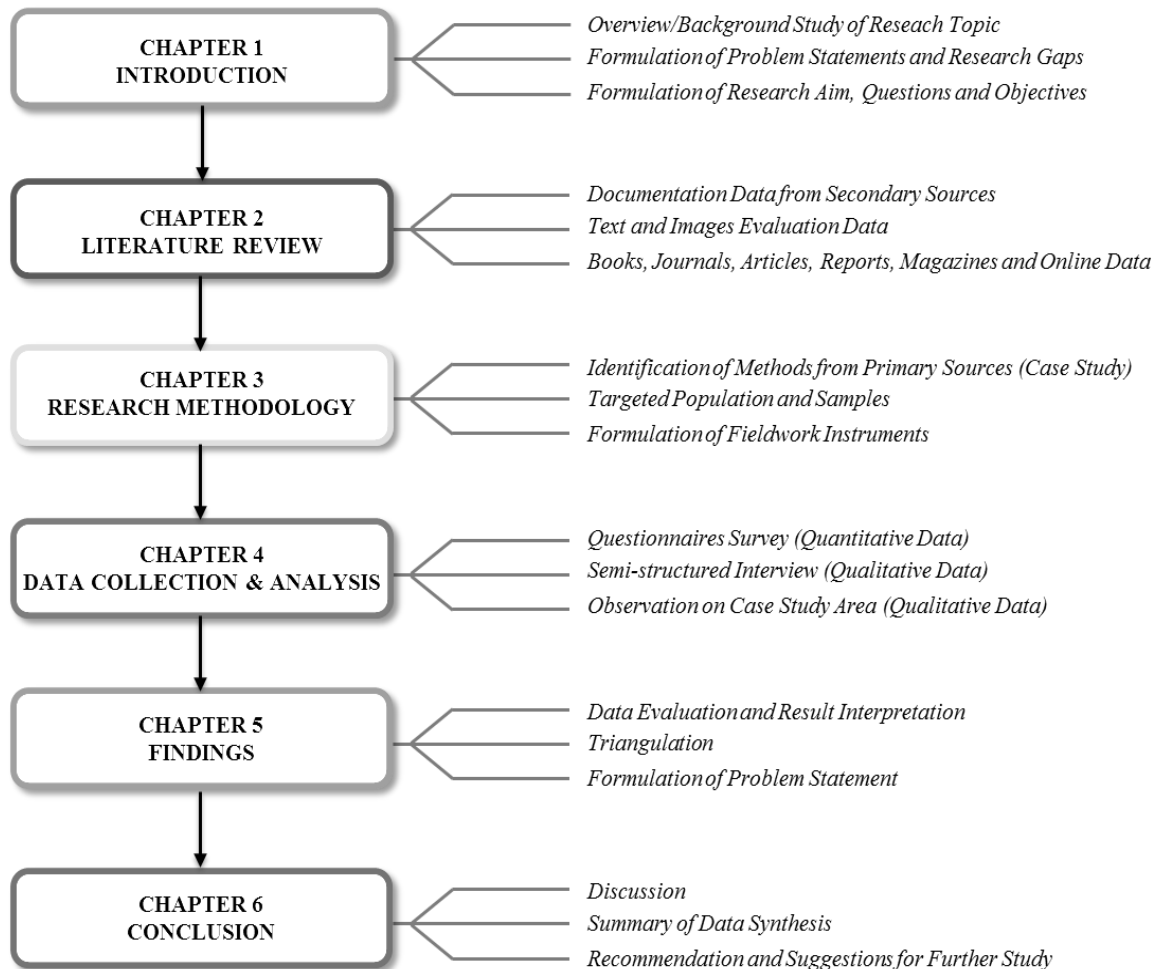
CHAPTER 1
INTRODUCTION

Overview/Background Study of Reseach Topic
Formulation of Problem Statements and Research Gaps
Formulation of Research Aim, Questions and Objectives

CHAPTER 2
LITERATURE REVIEW

Documentation Data from Secondary Sources
Text and Images Evaluation Data
Books, Journals, Articles, Reports, Magazines and Online Data

CHAPTER 3
RESEARCH METHODOLOGY

Identification of Methods from Primary Sources (Case Study)
Targeted Population and Samples
Formulation of Fieldwork Instruments

CHAPTER 4
DATA COLLECTION & ANALYSIS

Questionnaires Survey (Quantitative Data)
Semi-structured Interview (Qualitative Data)
Observation on Case Study Area (Qualitative Data)

CHAPTER 5
FINDINGS

Data Evaluation and Result Interpretation
Triangulation
Formulation of Problem Statement

CHAPTER 6
CONCLUSION

Discussion
Summary of Data Synthesis
Recommendation and Suggestions for Further Study